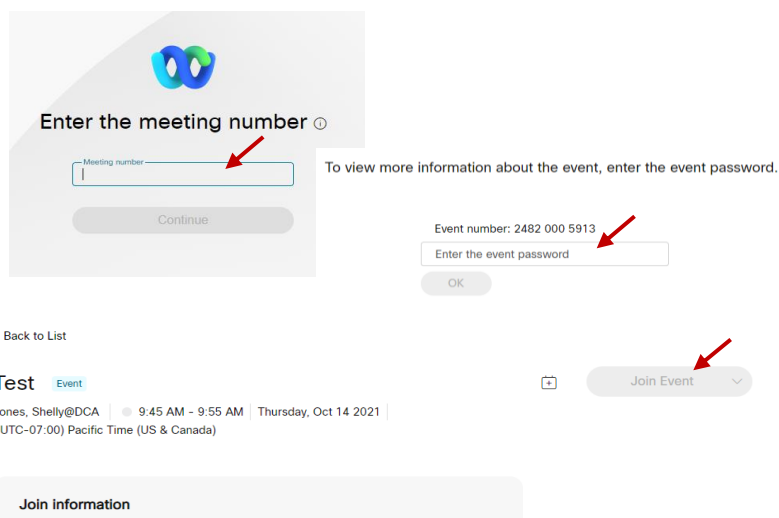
Enter the meeting number

Meeting number

Continue

To view more information about the event, enter the event password.

Event number: 2482 000 5913

Enter the event password

OK

Back to List

Test Event

Join Event

ones, Shelly@DCA 9:45 AM - 9:55 AM Thursday, Oct 14 2021

UTC-07:00) Pacific Time (US & Canada)

Join information